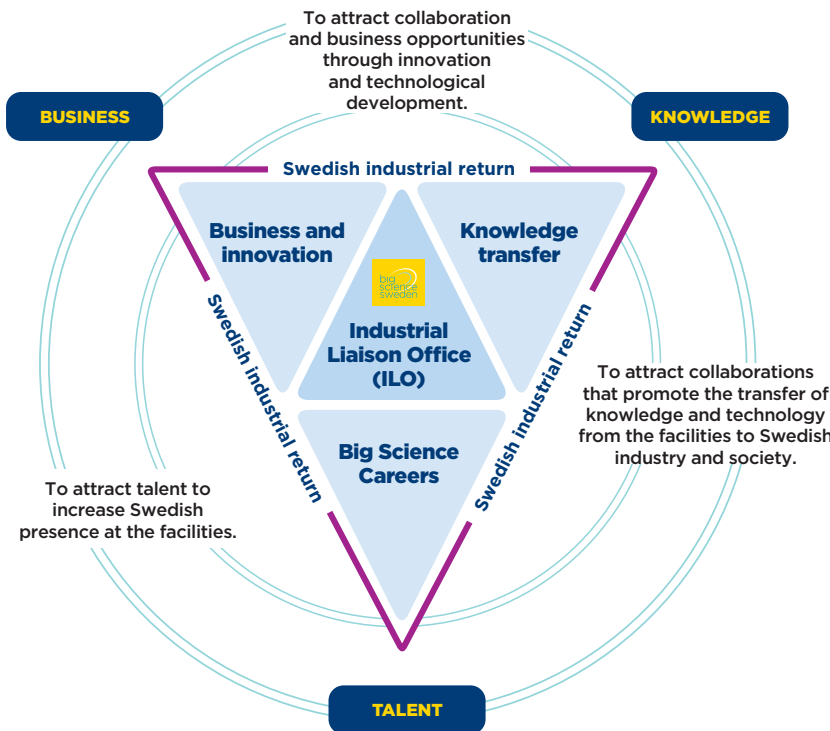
To attract collaboration and business opportunities through innovation and technological development.

BUSINESS

KNOWLEDGE

Swedish industrial return

Business and innovation

Knowledge transfer

big science sweden

Industrial Liaison Office (ILO)

Swedish industrial return

Swedish industrial return

To attract collaborations that promote the transfer of knowledge and technology from the facilities to Swedish industry and society.

Big Science Careers

To attract talent to increase Swedish presence at the facilities.

TALENT